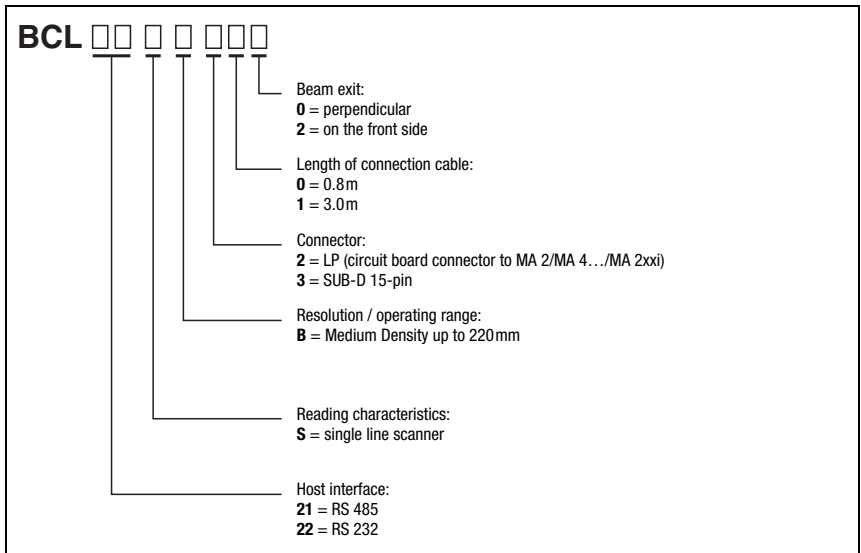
BCL □□ □ □ □□□

Beam exit:
**0** = perpendicular
**2** = on the front side

Length of connection cable:
**0** = 0.8m
**1** = 3.0m

Connector:
**2** = LP (circuit board connector to MA 2/MA 4…/MA 2xxi)
**3** = SUB-D 15-pin

Resolution / operating range:
**B** = Medium Density up to 220mm

Reading characteristics:
**S** = single line scanner

Host interface:
**21** = RS 485
**22** = RS 232